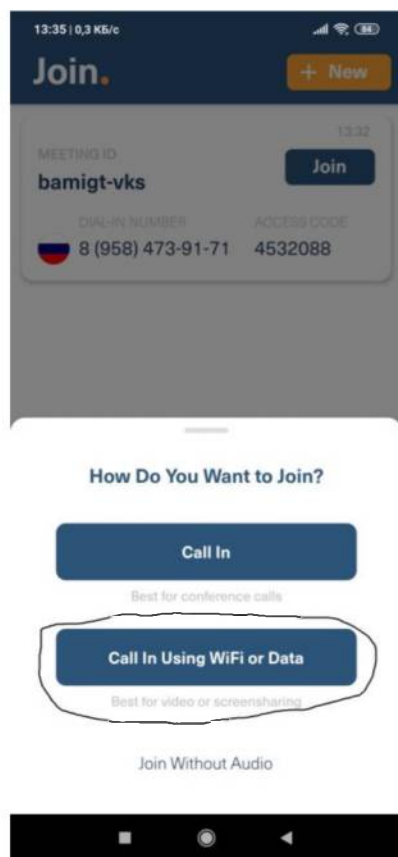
13:35 | 0,3 КБ/с

84

Join.

+ New

13:32

MEETING ID

bamigt-vks

Join

DIAL-IN NUMBER

8 (958) 473-91-71

ACCESS CODE

4532088

How Do You Want to Join?

Call In

Best for conference calls

Call In Using WiFi or Data

Best for video or screensharing

Join Without Audio